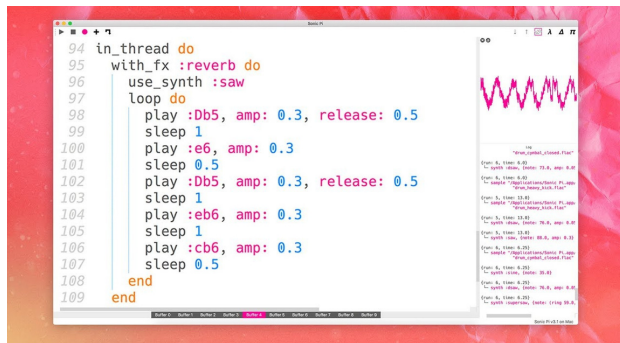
Sonic Pi

94 in_thread do
95 with_fx :reverb do
96 use_synth :saw
97 loop do
98 play :Db5, amp: 0.3, release: 0.5
99 sleep 1
100 play :e6, amp: 0.3
101 sleep 0.5
102 play :Db5, amp: 0.3, release: 0.5
103 sleep 1
104 play :eb6, amp: 0.3
105 sleep 1
106 play :cb6, amp: 0.3
107 sleep 0.5
108 end
109 end

Buffer 0 Buffer 1 Buffer 2 Buffer 3 Buffer 4 Buffer 5 Buffer 6 Buffer 7 Buffer 8 Buffer 9

"drum_cymbal_closed.flac"
{run: 6, time: 0.0}
└ synth :dsaw, {note: 73.0, amp: 0.0
{run: 6, time: 0.0}
└ sample "/Applications/Sonic Pi.app "drum_heavy_kick.flac"
{run: 5, time: 13.0}
└ sample "/Applications/Sonic Pi.app "drum_heavy_kick.flac"
{run: 5, time: 13.0}
└ synth :dsaw, {note: 78.0, amp: 0.0
{run: 5, time: 13.0}
└ synth :saw, {note: 88.0, amp: 0.3}
{run: 6, time: 0.25}
└ sample "/Applications/Sonic Pi.app "drum_cymbal_closed.flac"
{run: 6, time: 0.25}
└ synth :sine, {note: 35.0}
{run: 6, time: 0.25}
└ synth :dsaw, {note: 78.0, amp: 0.0
{run: 6, time: 0.25}
└ synth :supersaw, {note: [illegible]

Sonic Pi v3.1 on Mac